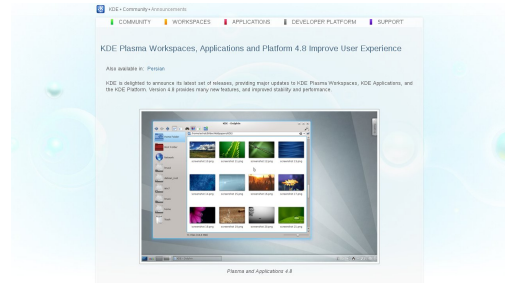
KDE • Community • Announcements

COMMUNITY WORKSPACES APPLICATIONS DEVELOPER PLATFORM SUPPORT

KDE Plasma Workspaces, Applications and Platform 4.8 Improve User Experience

Also available in: Persian

KDE is delighted to announce its latest set of releases, providing major updates to KDE Plasma Workspaces, KDE Applications, and the KDE Platform. Version 4.8 provides many new features, and improved stability and performance.

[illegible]

Plasma and Applications 4.8